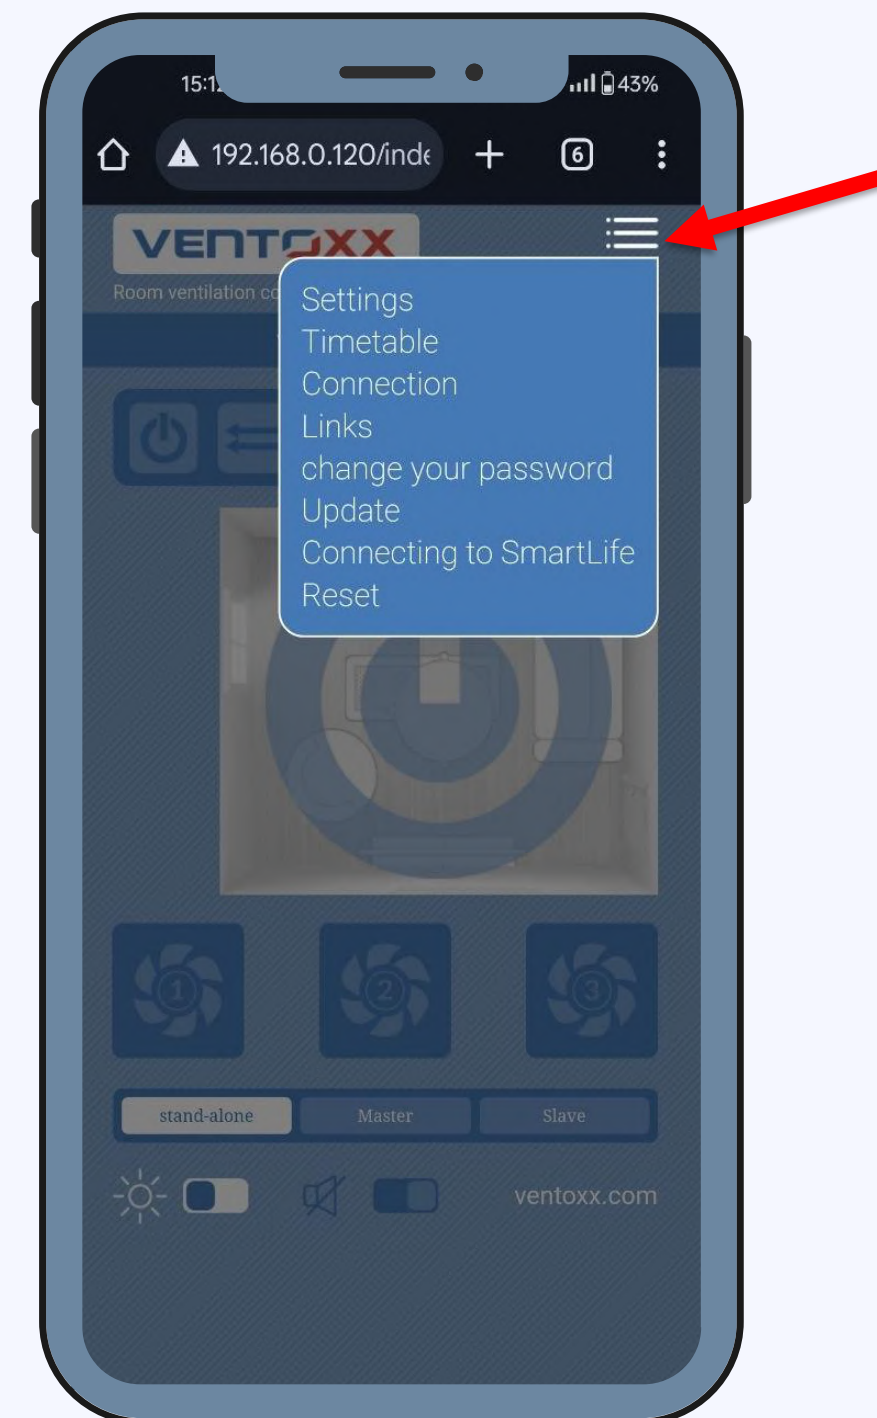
15:1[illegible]

43%

192.168.0.120/inde

6

VENTOXX

Room ventilation c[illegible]

Settings
Timetable
Connection
Links
change your password
Update
Connecting to SmartLife
Reset

1

2

3

stand-alone

Master

Slave

ventoxx.com